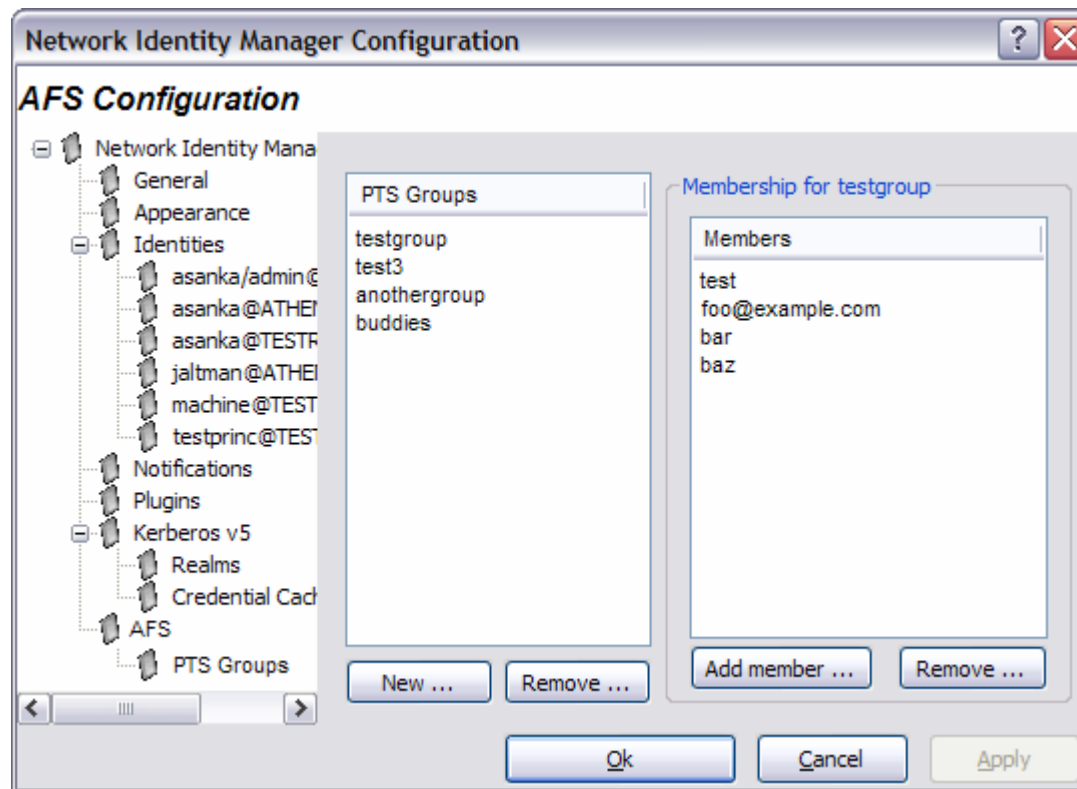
Network Identity Manager Configuration

AFS Configuration

Network Identity Mana
General
Appearance
Identities
asanka/admin@
asanka@ATHEI
asanka@TESTR
jaltman@ATHEI
machine@TEST
testprinc@TEST
Notifications
Plugins
Kerberos v5
Realms
Credential Cach
AFS
PTS Groups

PTS Groups
testgroup
test3
anothergroup
buddies

New ...
Remove ...

Membership for testgroup
Members
test
foo@example.com
bar
baz

Add member ...
Remove ...

Ok
Cancel
Apply